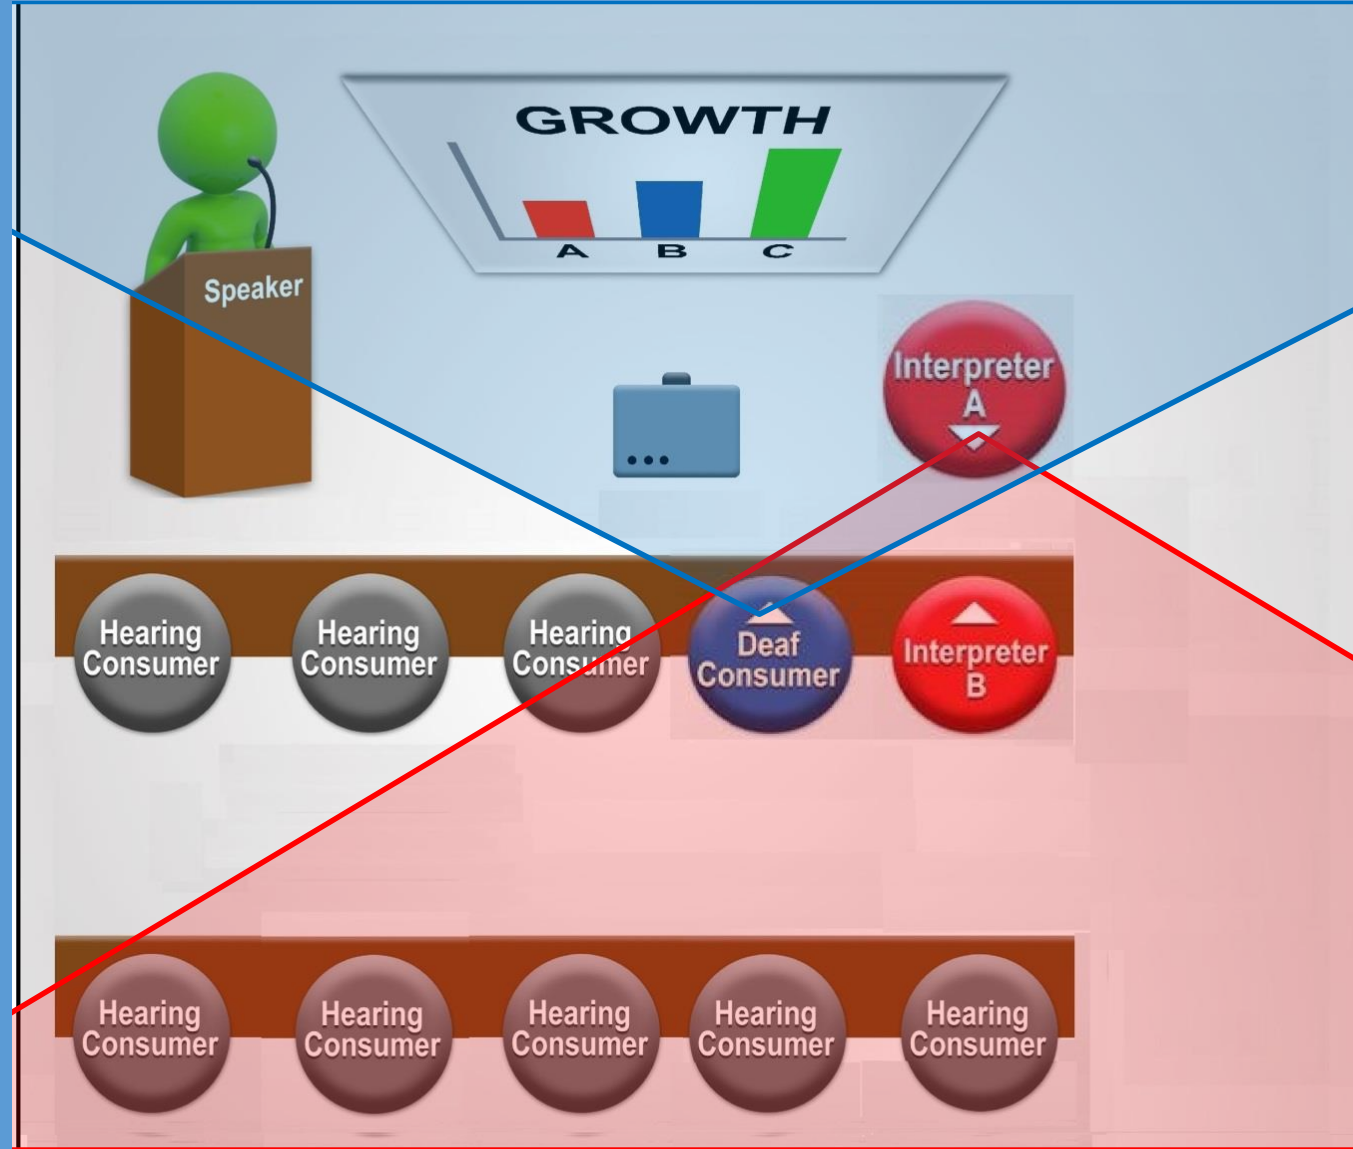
GROWTH

A B C

Speaker

Interpreter A

Hearing Consumer

Hearing Consumer

Hearing Consumer

Deaf Consumer

Interpreter B

Hearing Consumer

Hearing Consumer

Hearing Consumer

Hearing Consumer

Hearing Consumer